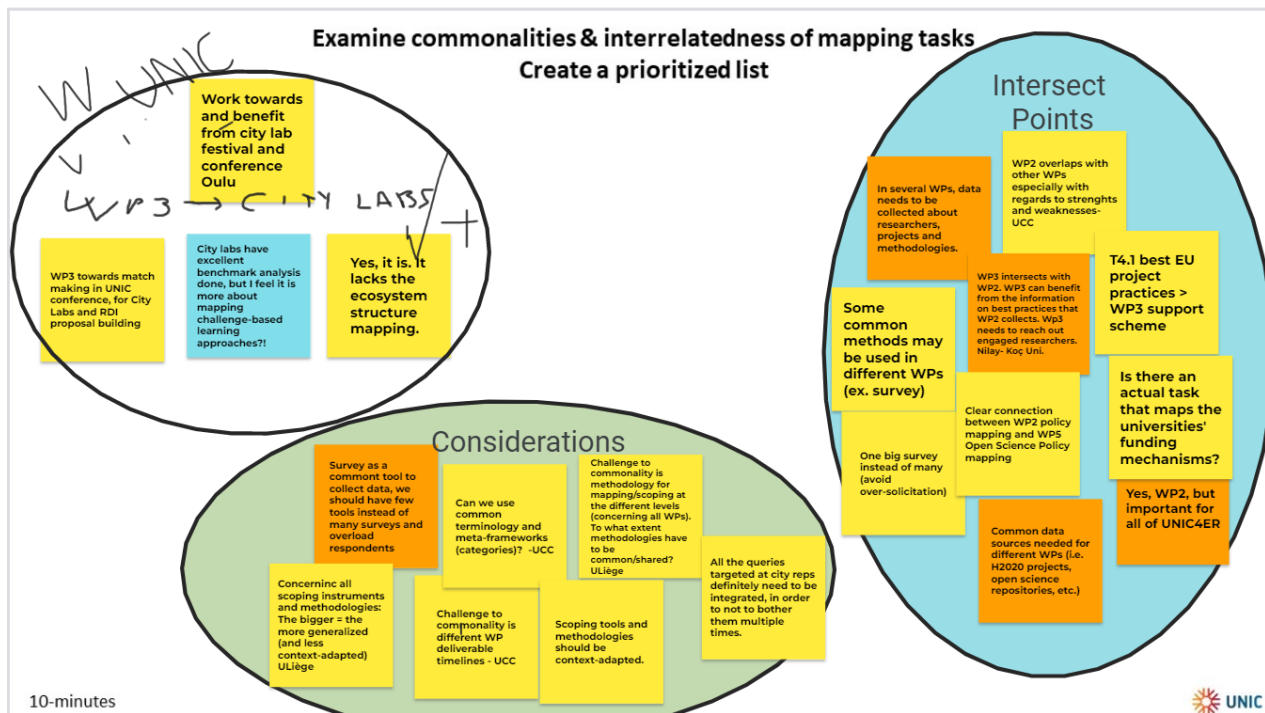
Examine commonalities & interrelatedness of mapping tasks
Create a prioritized list

W UNIC

Work towards and benefit from city lab festival and conference Oulu

WP3 → CITY LABS

WP3 towards match making in UNIC conference, for City Labs and RDI proposal building

City labs have excellent benchmark analysis done, but I feel it is more about mapping challenge-based learning approaches?!

Yes, it is. It lacks the ecosystem structure mapping.

Intersect Points

In several WPs, data needs to be collected about researchers, projects and methodologies.

WP2 overlaps with other WPs especially with regards to strenghts and weaknesses- UCC

WP3 intersects with WP2. WP3 can benefit from the information on best practices that WP2 collects. Wp3 needs to reach out engaged researchers. Nilay- Koç Uni.

T4.1 best EU project practices > WP3 support scheme

Some common methods may be used in different WPs (ex. survey)

Is there an actual task that maps the universities' funding mechanisms?

Clear connection between WP2 policy mapping and WP5 Open Science Policy mapping

One big survey instead of many (avoid over-solicitation)

Yes, WP2, but important for all of UNIC4ER

Common data sources needed for different WPs (i.e. H2020 projects, open science repositories, etc.)

Considerations

Survey as a commont tool to collect data, we should have few tools instead of many surveys and overload respondents

Can we use common terminology and meta-frameworks (categories)? -UCC

Challenge to commonality is methodology for mapping/scoping at the different levels (concerning all WPs). To what extent methodologies have to be common/shared? ULiège

All the queries targeted at city reps definitely need to be integrated, in order to not to bother them multiple times.

Concerninc all scoping instruments and methodologies: The bigger = the more generalized (and less context-adapted) ULiège

Challenge to commonality is different WP deliverable timelines - UCC

Scoping tools and methodologies should be context-adapted.

10-minutes

UNIC